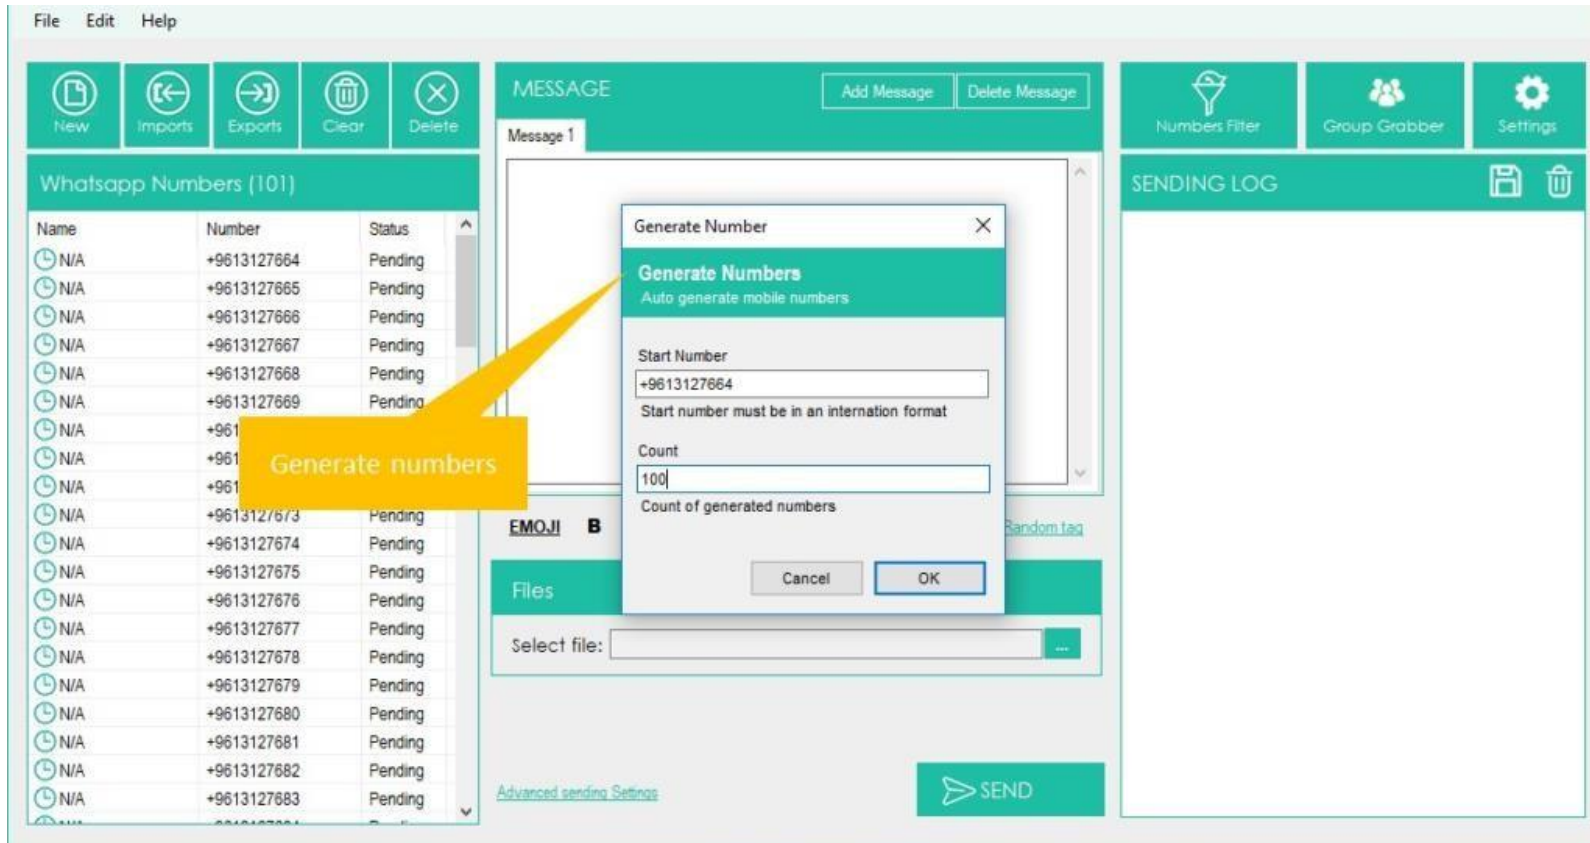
File Edit Help

New Imports Exports Clear Delete

Whatsapp Numbers (101)

| Name | Number | Status |
|---|---|---|
| N/A | +9613127664 | Pending |
| N/A | +9613127665 | Pending |
| N/A | +9613127666 | Pending |
| N/A | +9613127667 | Pending |
| N/A | +9613127668 | Pending |
| N/A | +9613127669 | Pending |
| N/A | +961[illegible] | |
| N/A | +961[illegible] | |
| N/A | +961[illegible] | |
| N/A | +9613127673 | Pending |
| N/A | +9613127674 | Pending |
| N/A | +9613127675 | Pending |
| N/A | +9613127676 | Pending |
| N/A | +9613127677 | Pending |
| N/A | +9613127678 | Pending |
| N/A | +9613127679 | Pending |
| N/A | +9613127680 | Pending |
| N/A | +9613127681 | Pending |
| N/A | +9613127682 | Pending |
| N/A | +9613127683 | Pending |

Generate numbers

MESSAGE
Add Message Delete Message
Message 1

EMOJI B
Random tag

Files
Select file: ...

Advanced sending Settings
SEND

Generate Number
Generate Numbers
Auto generate mobile numbers
Start Number
+9613127664
Start number must be in an internation format
Count
100
Count of generated numbers
Cancel OK

Numbers Filter Group Grabber Settings

SENDING LOG